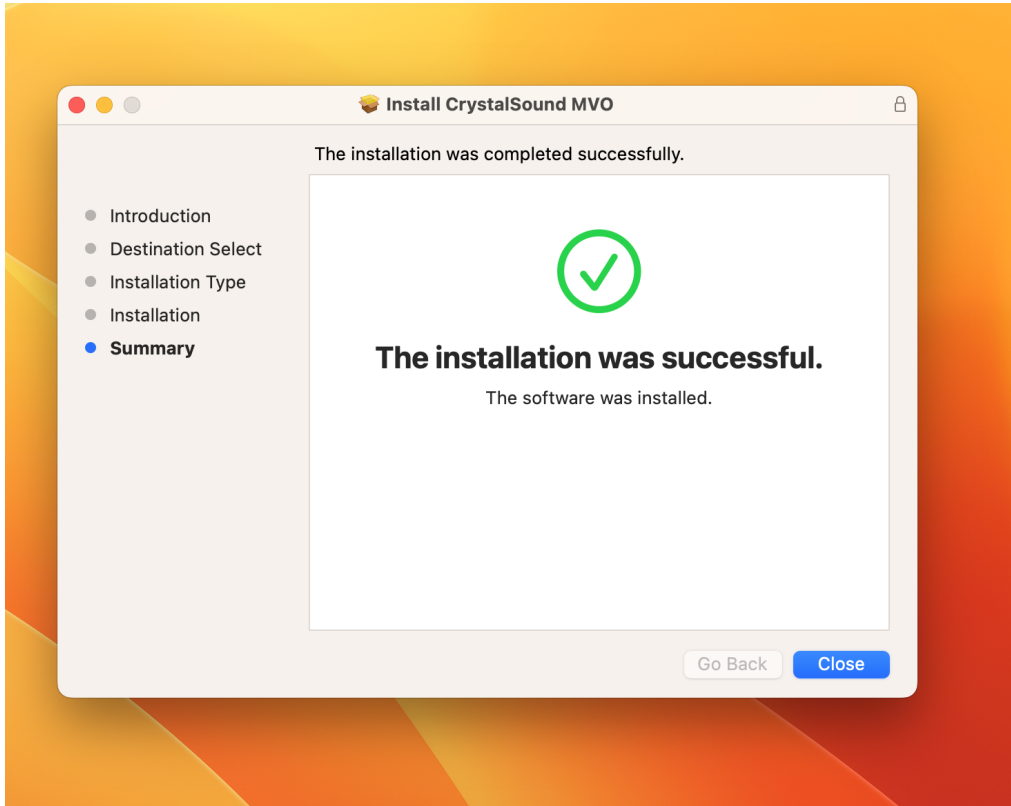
Install CrystalSound MVO

The installation was completed successfully.

Introduction
Destination Select
Installation Type
Installation
Summary

The installation was successful.

The software was installed.

Go Back
Close